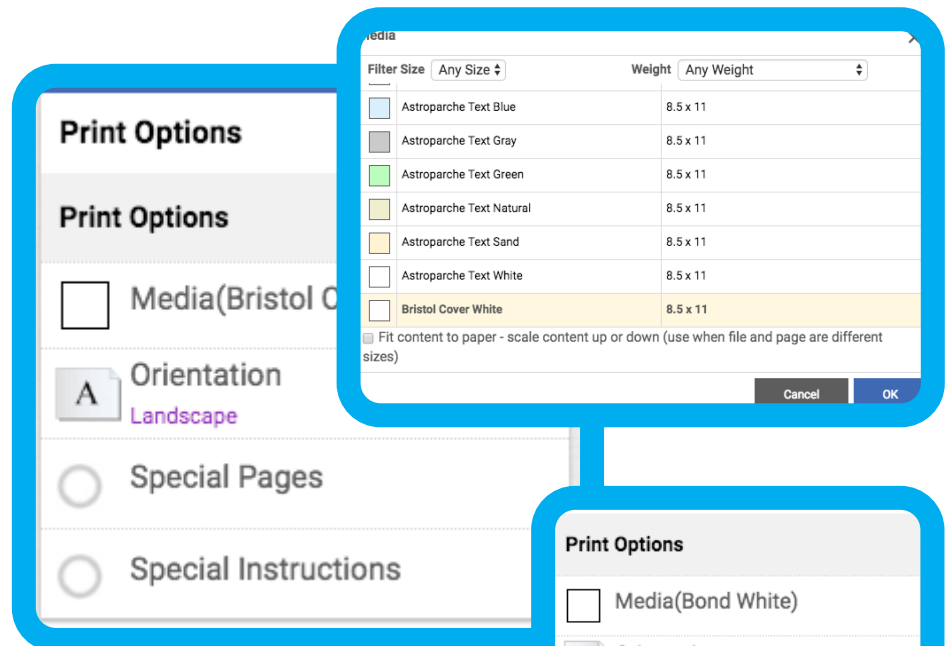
Print Options

Print Options

Media(Bristol C

A Orientation
Landscape

Special Pages

Special Instructions

edia ×

Filter Size Any Size Weight Any Weight

| | | |
|---|---|---|
| | Astroparche Text Blue | 8.5 x 11 |
| | Astroparche Text Gray | 8.5 x 11 |
| | Astroparche Text Green | 8.5 x 11 |
| | Astroparche Text Natural | 8.5 x 11 |
| | Astroparche Text Sand | 8.5 x 11 |
| | Astroparche Text White | 8.5 x 11 |
| | Bristol Cover White | 8.5 x 11 |

Fit content to paper - scale content up or down (use when file and page are different sizes)

Cancel OK

Print Options

Media(Bond White)